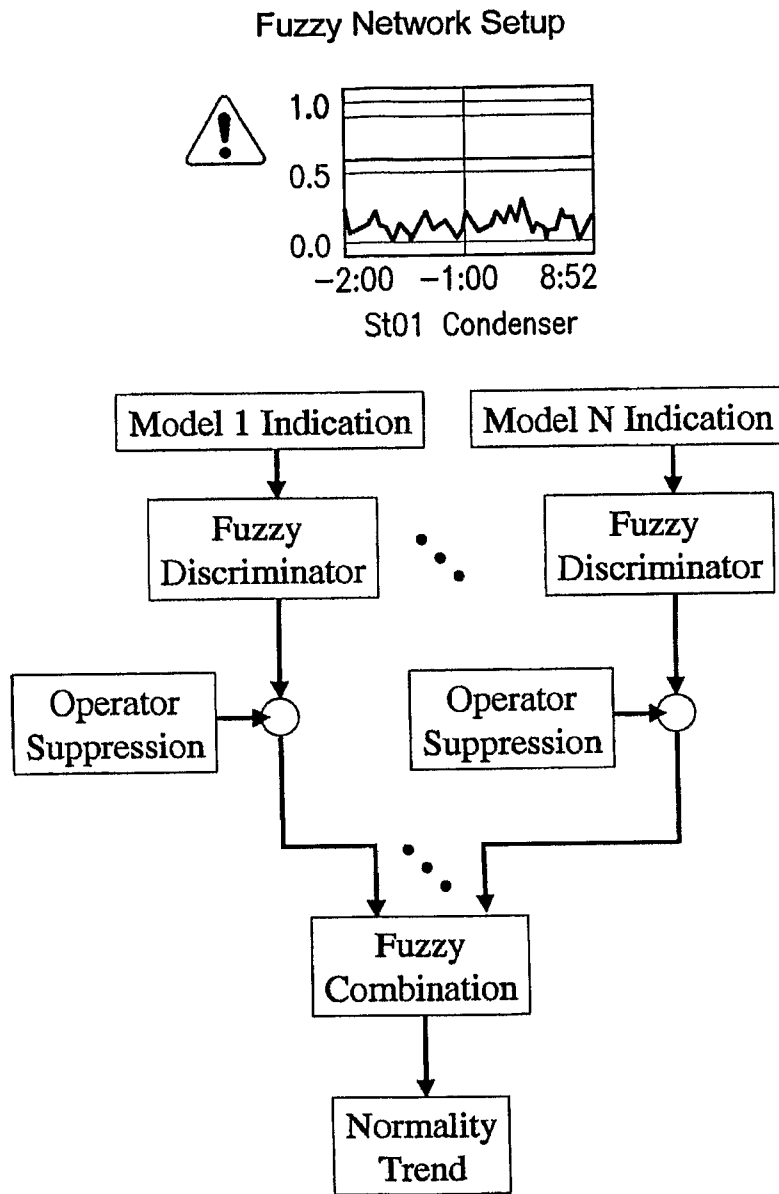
Fuzzy Network Setup

1.0
0.5
0.0
−2:00 −1:00 8:52
St01 Condenser

Model 1 Indication

Model N Indication

Fuzzy Discriminator

Fuzzy Discriminator

Operator Suppression

Operator Suppression

Fuzzy Combination

Normality Trend